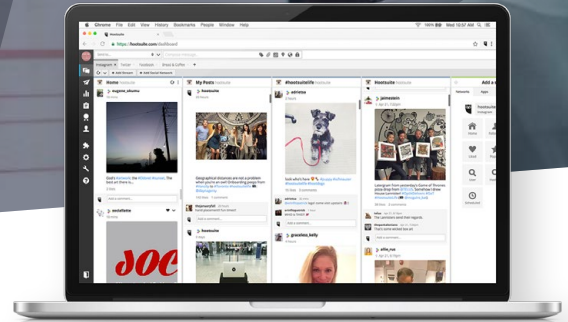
Chrome File Edit View History Bookmarks People Window Help

https://hootsuite.com/dashboard

Instagram Twitter Facebook Shop & Coffee

+ Add Stream + Add Social Network

Home

My Posts

#hootsuitelife

#hootsuite

Add a

eugene_okumu

hootsuite

aimeea

jamesbirch

glasskiss_belly

hootsuite

aimeea

eoutlene

allie_rue

Add a comment...

Add a comment...

Add a comment...

Add a comment...

JOC